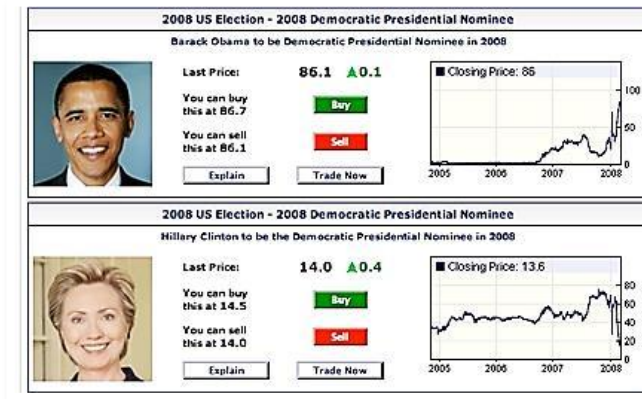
2008 US Election - 2008 Democratic Presidential Nominee

Barack Obama to be Democratic Presidential Nominee in 2008

Last Price: 86.1 ▲0.1

You can buy this at 86.7

Buy

You can sell this at 86.1

Sell

Explain

Trade Now

■ Closing Price: 86

100

50

0

2005 2006 2007 2008

2008 US Election - 2008 Democratic Presidential Nominee

Hillary Clinton to be the Democratic Presidential Nominee in 2008

Last Price: 14.0 ▲0.4

You can buy this at 14.5

Buy

You can sell this at 14.0

Sell

Explain

Trade Now

■ Closing Price: 13.6

80

60

40

20

0

2005 2006 2007 2008